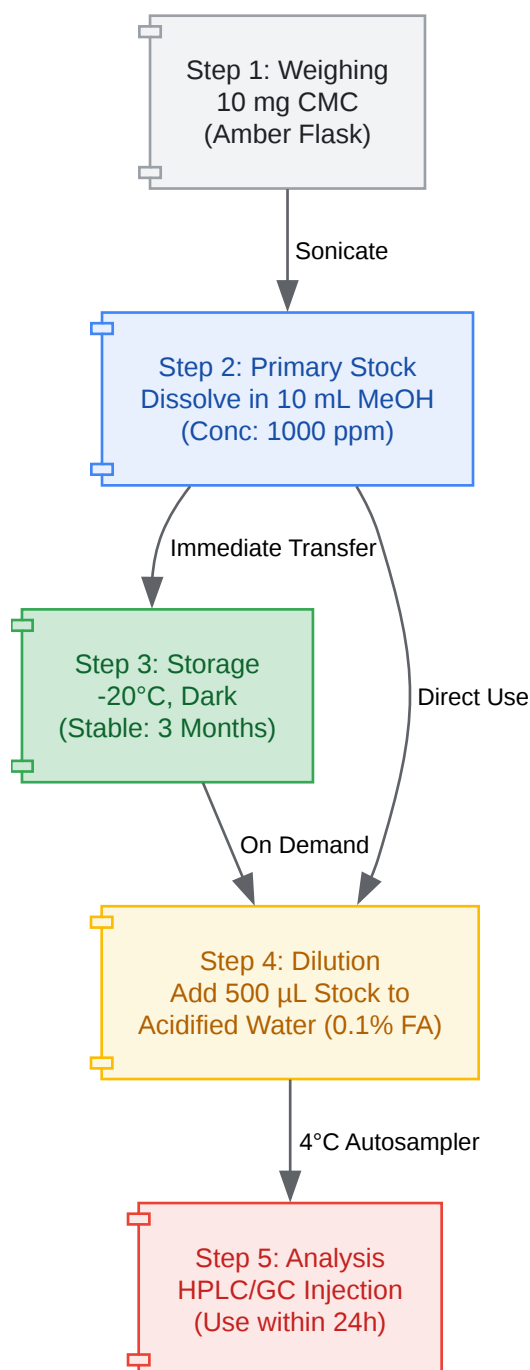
Step 1: Weighing
10 mg CMC
(Amber Flask)

Sonicate

Step 2: Primary Stock
Dissolve in 10 mL MeOH
(Conc: 1000 ppm)

Immediate Transfer

Direct Use

Step 3: Storage
-20°C, Dark
(Stable: 3 Months)

On Demand

Step 4: Dilution
Add 500 µL Stock to
Acidified Water (0.1% FA)

4°C Autosampler

Step 5: Analysis
HPLC/GC Injection
(Use within 24h)